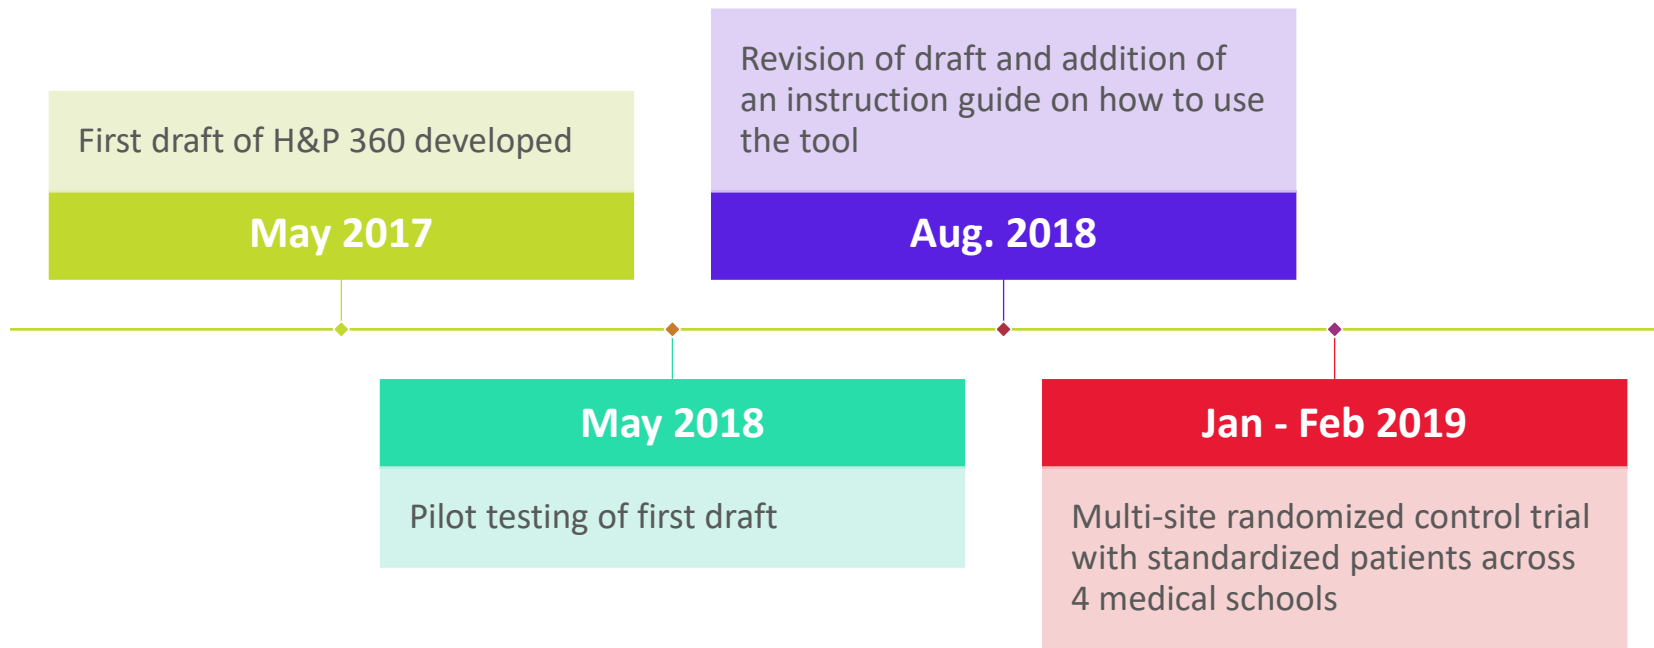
First draft of H&P 360 developed

May 2017

May 2018

Pilot testing of first draft

Revision of draft and addition of an instruction guide on how to use the tool

Aug. 2018

Jan - Feb 2019

Multi-site randomized control trial with standardized patients across 4 medical schools